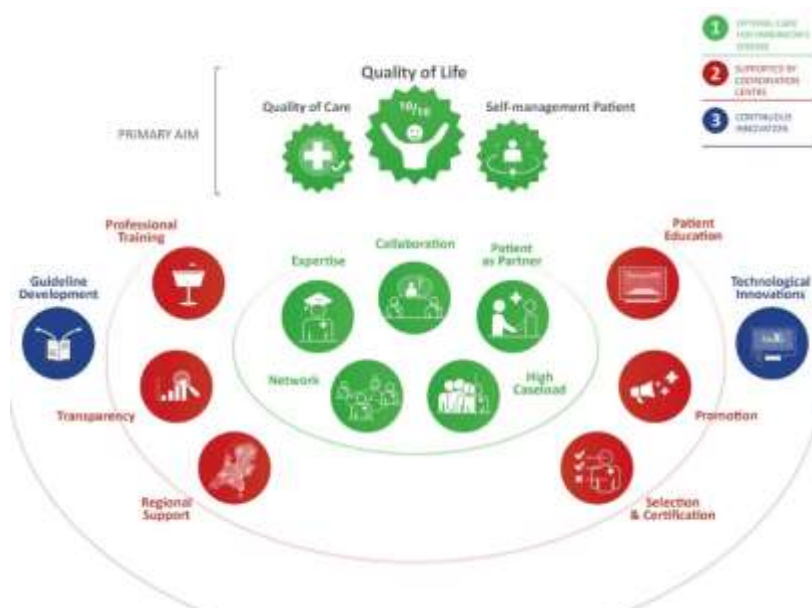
1 OPTIMAL CARE FOR HAEMOPHILIA PATIENTS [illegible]

2 SUPPORTED BY COORDINATION CENTRE

3 CONTINUOUS INNOVATION

PRIMARY AIM

Quality of Life

Quality of Care

10/10

Self-management Patient

Professional Training

Collaboration

Expertise

Patient as Partner

Patient Education

Guideline Development

Technological Innovations

Network

High Caseload

Transparency

Promotion

Regional Support

Selection & Certification